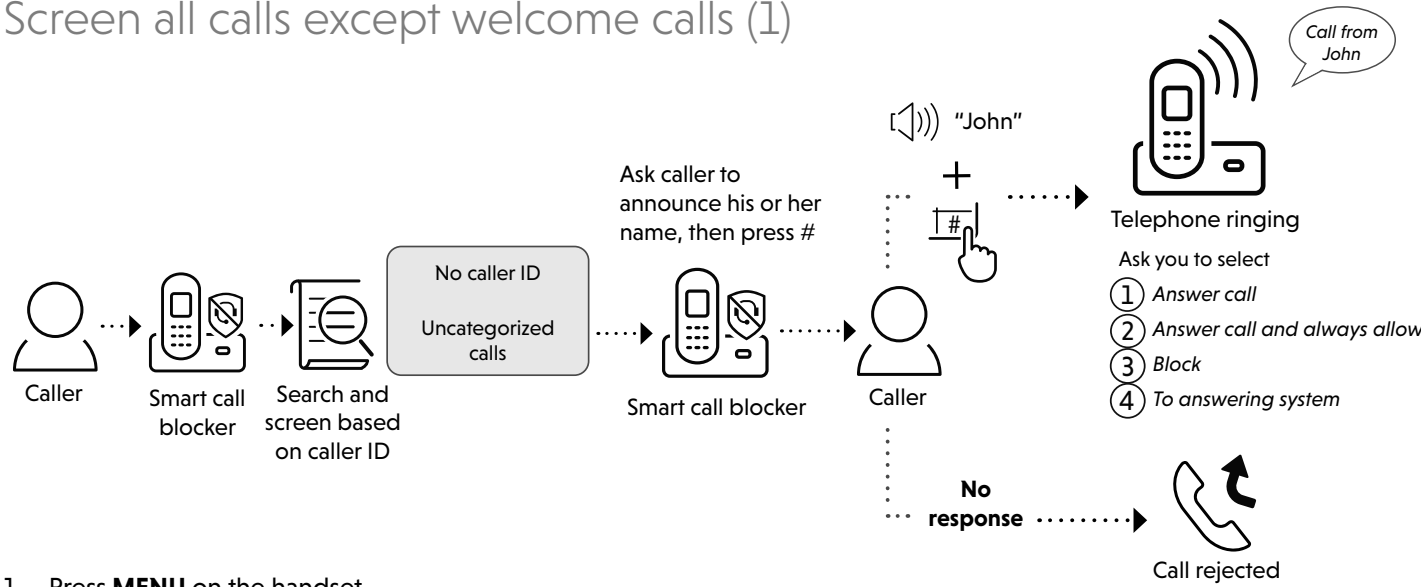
Screen all calls except welcome calls (1)

Call from John

"John"

#

Telephone ringing

Ask you to select

1 Answer call

2 Answer call and always allow

3 Block

4 To answering system

Ask caller to announce his or her name, then press #

No caller ID

Uncategorized calls

Caller

Smart call blocker

Search and screen based on caller ID

Smart call blocker

Caller

No response

Call rejected

1. Press **MENU** on the handset.